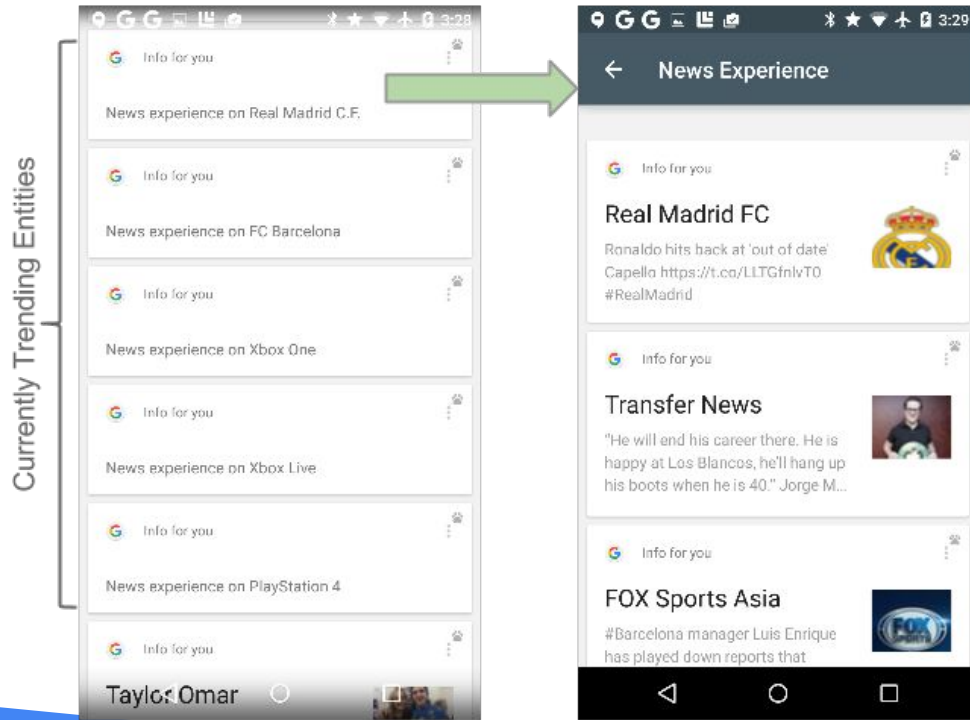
Currently Trending Entities

3:28

G Info for you

News experience on Real Madrid C.F.

G Info for you

News experience on FC Barcelona

G Info for you

News experience on Xbox One

G Info for you

News experience on Xbox Live

G Info for you

News experience on PlayStation 4

G Info for you

Taylor Omar

3:29

News Experience

G Info for you

Real Madrid FC

Ronaldo hits back at 'out of date' Capello https://t.co/LLTGfnlvT0 #RealMadrid

G Info for you

Transfer News

"He will end his career there. He is happy at Los Blancos, he'll hang up his boots when he is 40." Jorge M...

G Info for you

FOX Sports Asia

#Barcelona manager Luis Enrique has played down reports that

FOX SPORTS